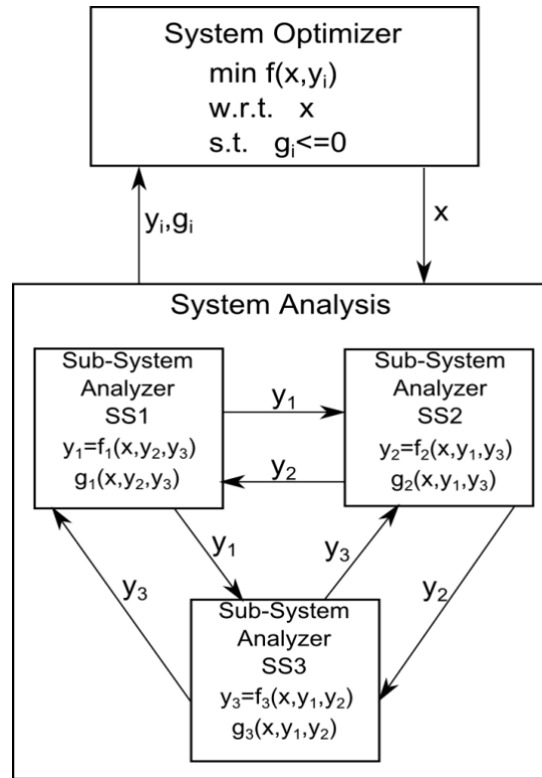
System Optimizer
min $f(x,y_i)$
w.r.t. $x$
s.t. $g_i$<=0

$y_i, g_i$

$x$

System Analysis

Sub-System Analyzer SS1
$y_1=f_1(x,y_2,y_3)$
$g_1(x,y_2,y_3)$

$y_1$

$y_2$

Sub-System Analyzer SS2
$y_2=f_2(x,y_1,y_3)$
$g_2(x,y_1,y_3)$

$y_3$

$y_1$

$y_3$

$y_2$

Sub-System Analyzer SS3
$y_3=f_3(x,y_1,y_2)$
$g_3(x,y_1,y_2)$